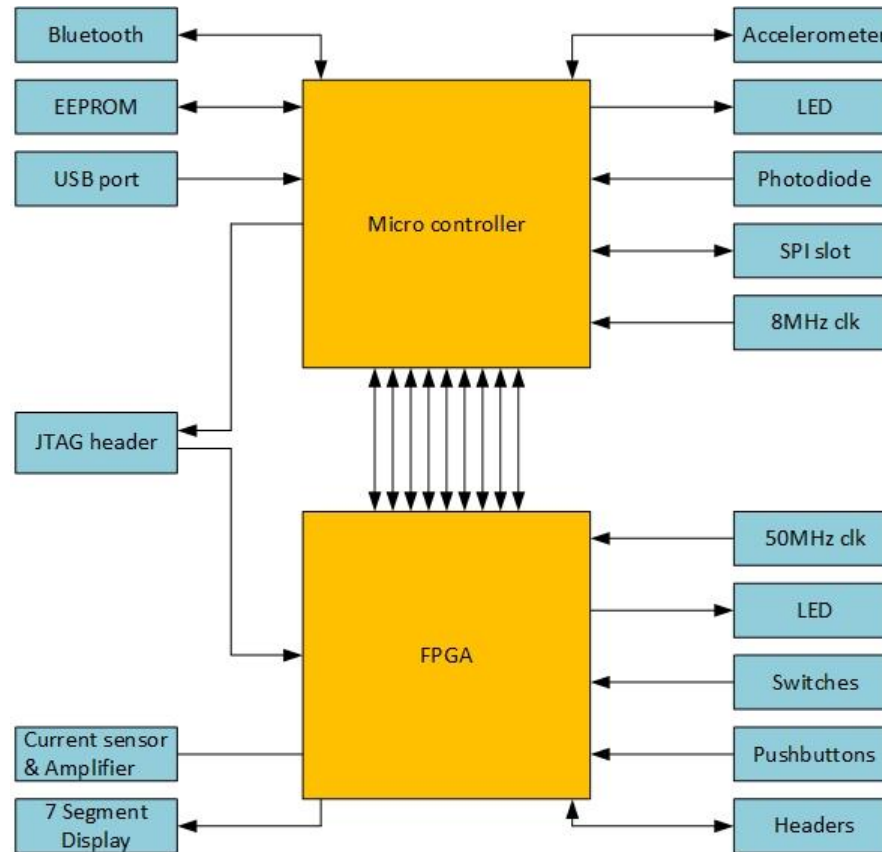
Bluetooth

EEPROM

USB port

Micro controller

Accelerometer

LED

Photodiode

SPI slot

8MHz clk

JTAG header

FPGA

50MHz clk

LED

Switches

Pushbuttons

Headers

Current sensor & Amplifier

7 Segment Display